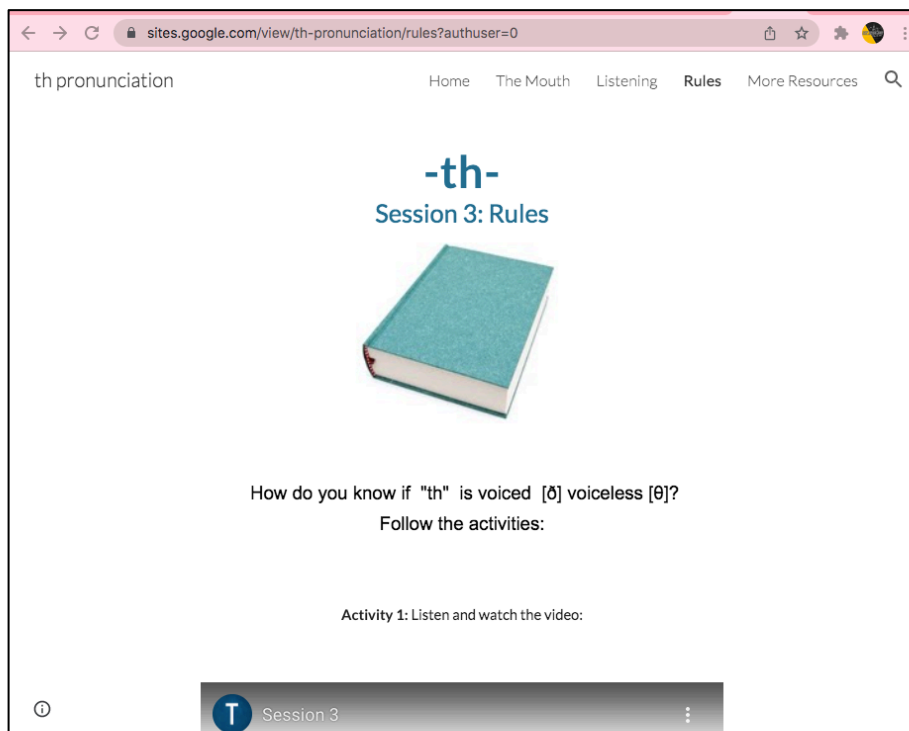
sites.google.com/view/th-pronunciation/rules?authuser=0

th pronunciation

Home The Mouth Listening Rules More Resources

-th-

Session 3: Rules

How do you know if "th" is voiced [ð] voiceless [θ]?

Follow the activities:

**Activity 1:** Listen and watch the video:

T Session 3